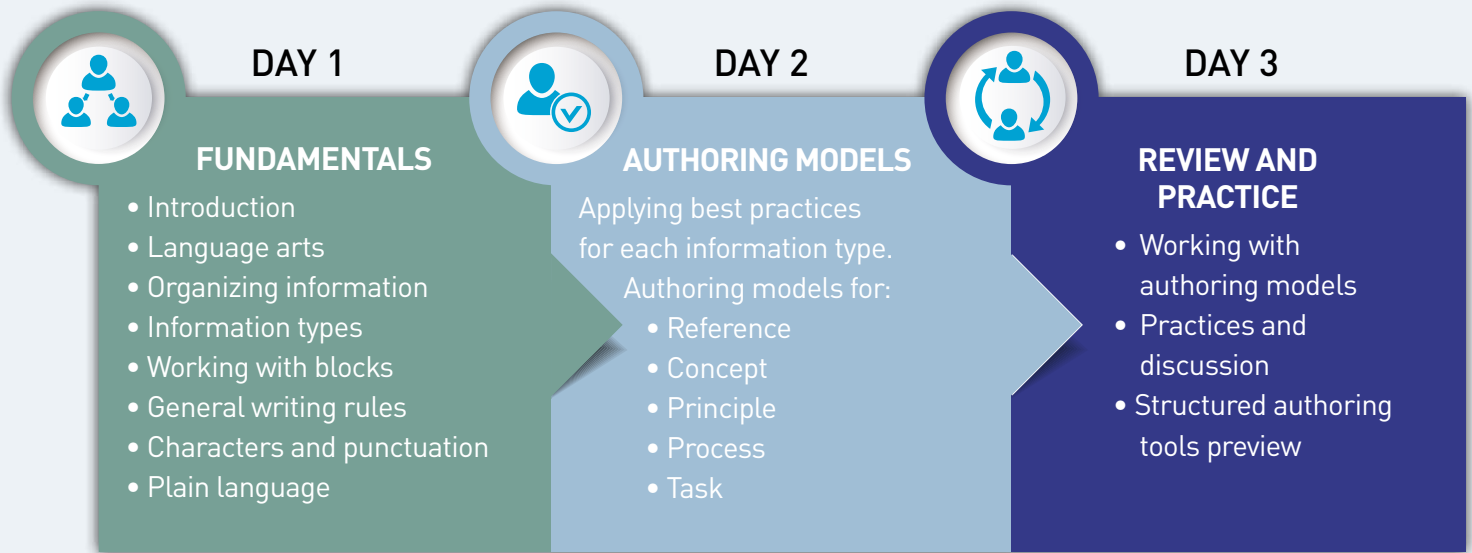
DAY 1

FUNDAMENTALS

- Introduction
- Language arts
- Organizing information
- Information types
- Working with blocks
- General writing rules
- Characters and punctuation
- Plain language

DAY 2

AUTHORING MODELS

Applying best practices for each information type.

Authoring models for:

- Reference
- Concept
- Principle
- Process
- Task

DAY 3

REVIEW AND PRACTICE

- Working with authoring models
- Practices and discussion
- Structured authoring tools preview